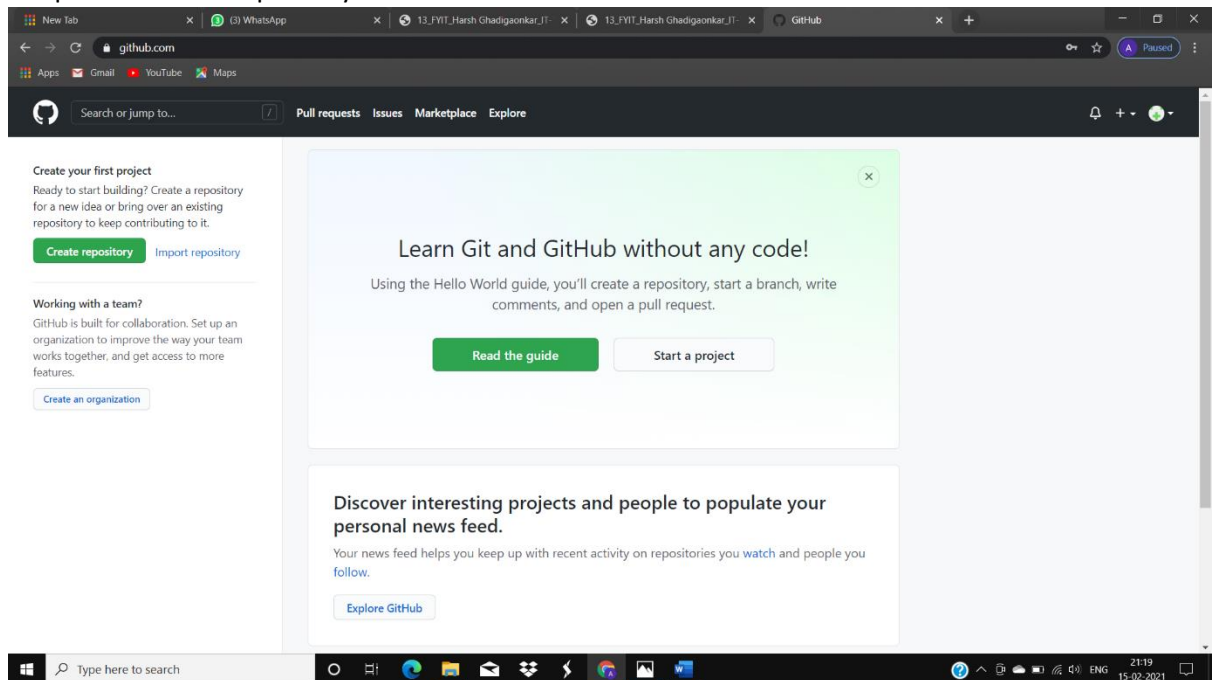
New Tab
(3) WhatsApp
13_FYIT_Harsh Ghadigaonkar_IT-
13_FYIT_Harsh Ghadigaonkar_IT-
GitHub

github.com
A Paused

Apps Gmail YouTube Maps

Search or jump to...
/
Pull requests Issues Marketplace Explore

Create your first project
Ready to start building? Create a repository for a new idea or bring over an existing repository to keep contributing to it.

Create repository
Import repository

Working with a team?
GitHub is built for collaboration. Set up an organization to improve the way your team works together, and get access to more features.

Create an organization

Learn Git and GitHub without any code!

Using the Hello World guide, you'll create a repository, start a branch, write comments, and open a pull request.

Read the guide
Start a project

Discover interesting projects and people to populate your personal news feed.

Your news feed helps you keep up with recent activity on repositories you watch and people you follow.

Explore GitHub

Type here to search

ENG
21:19
15-02-2021